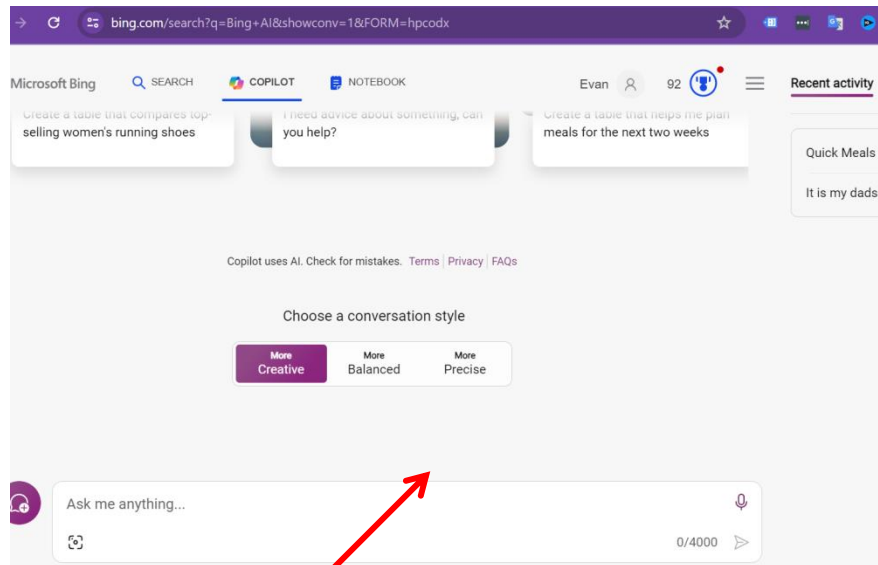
bing.com/search?q=Bing+AI&showconv=1&FORM=hpcodx

Microsoft Bing SEARCH COPILOT NOTEBOOK Evan 92

Recent activity

Create a table that compares top-selling women's running shoes

I need advice about something, can you help?

Create a table that helps me plan meals for the next two weeks

Quick Meals

It is my dads

Copilot uses AI. Check for mistakes. Terms | Privacy | FAQs

Choose a conversation style

| More Creative | More Balanced | More Precise |
|---|---|---|

Ask me anything...

0/4000